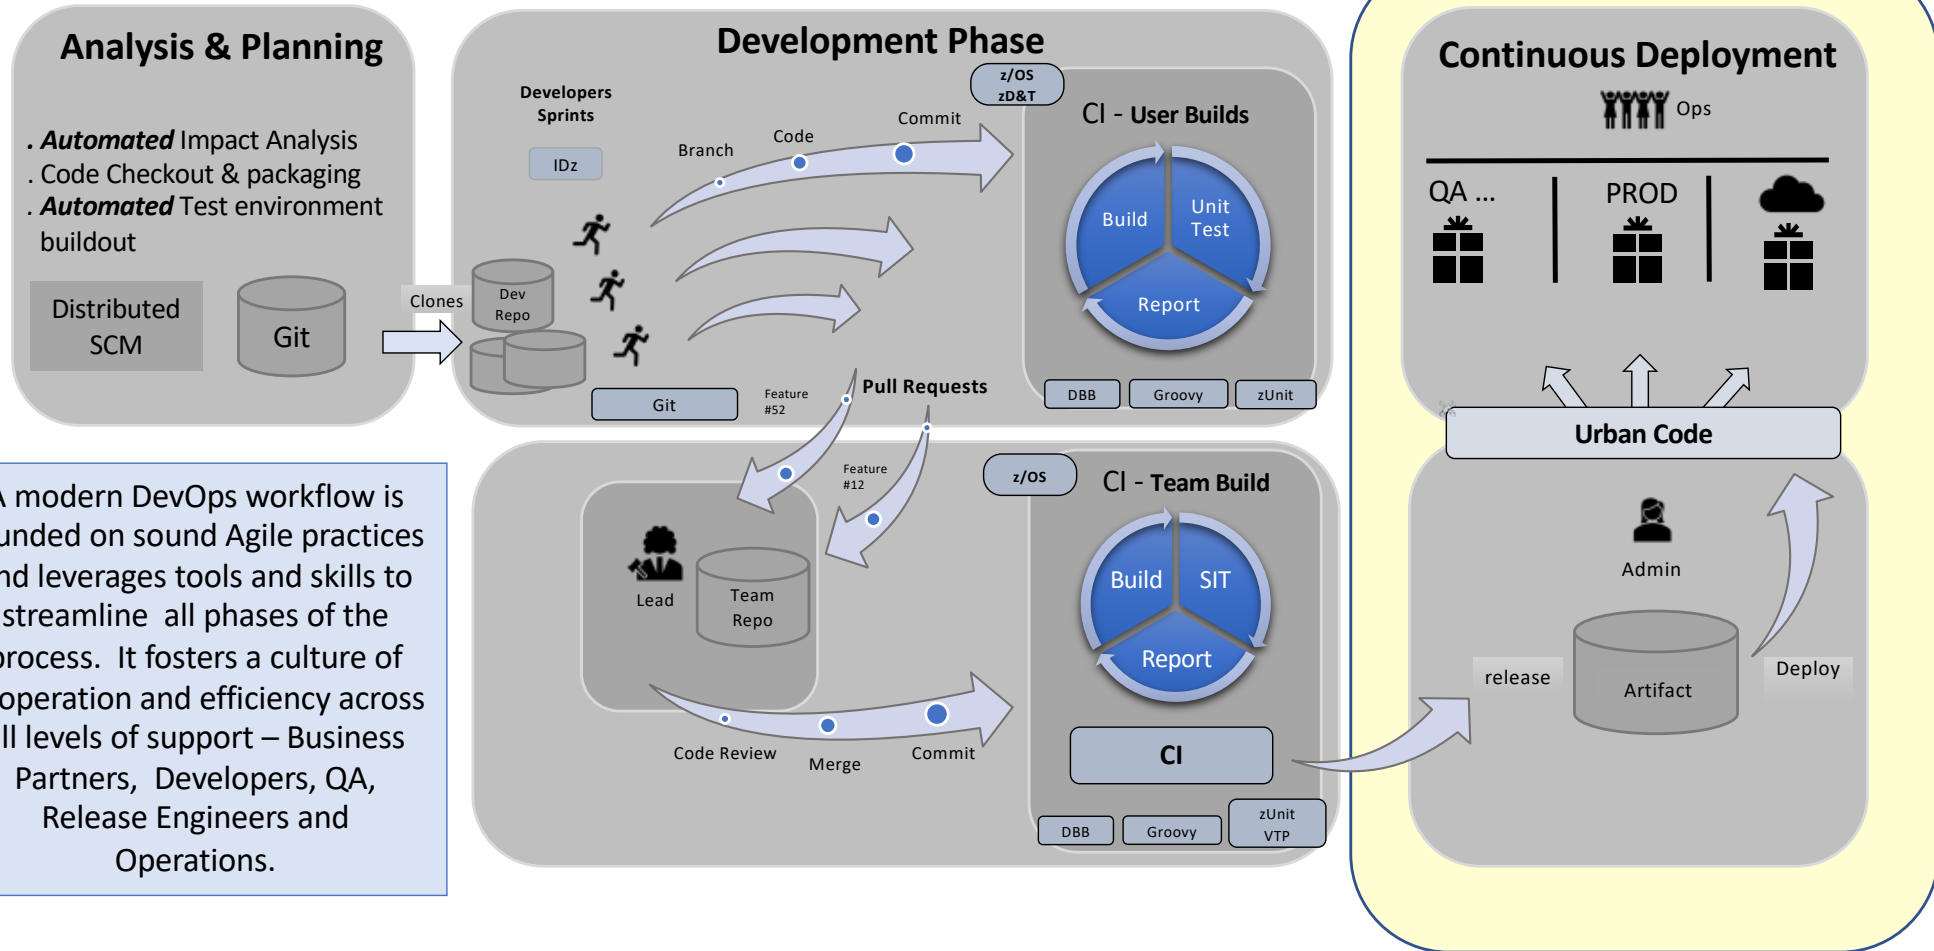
Analysis & Planning

. Automated Impact Analysis
. Code Checkout & packaging
. Automated Test environment buildout

Distributed SCM

Git

Clones

Development Phase

Developers Sprints

IDz

Dev Repo

Git

Branch

Code

Commit

z/OS zD&T

CI - User Builds

Build

Unit Test

Report

DBB

Groovy

zUnit

Feature #52

Pull Requests

Feature #12

Lead

Team Repo

Code Review

Merge

Commit

z/OS

CI - Team Build

Build

SIT

Report

CI

DBB

Groovy

zUnit VTP

A modern DevOps workflow is unded on sound Agile practices nd leverages tools and skills to streamline all phases of the rocess. It fosters a culture of operation and efficiency across ll levels of support – Business Partners, Developers, QA, Release Engineers and Operations.

Continuous Deployment

Ops

QA ...

PROD

Urban Code

Admin

release

Artifact

Deploy